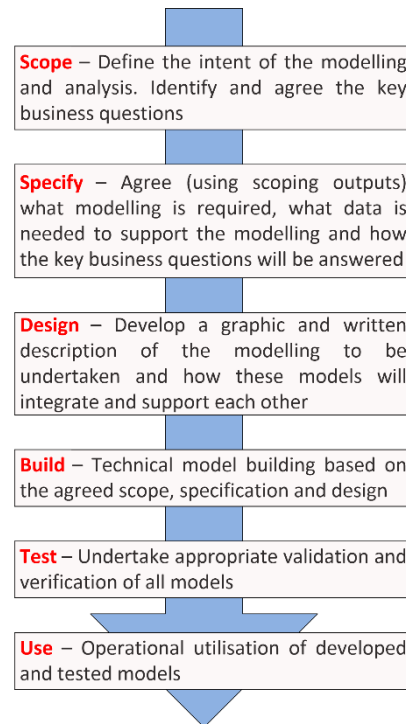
Scope – Define the intent of the modelling and analysis. Identify and agree the key business questions

Specify – Agree (using scoping outputs) what modelling is required, what data is needed to support the modelling and how the key business questions will be answered

Design – Develop a graphic and written description of the modelling to be undertaken and how these models will integrate and support each other

Build – Technical model building based on the agreed scope, specification and design

Test – Undertake appropriate validation and verification of all models

Use – Operational utilisation of developed and tested models